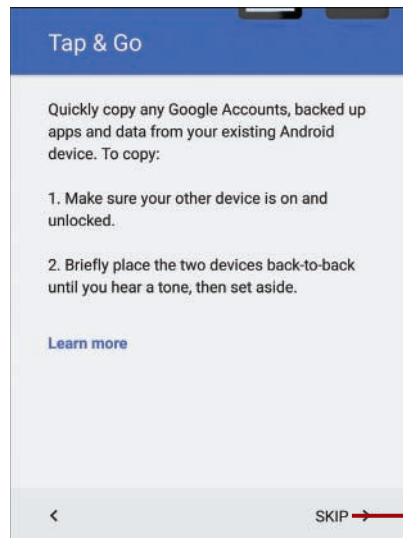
Tap & Go

Quickly copy any Google Accounts, backed up apps and data from your existing Android device. To copy:

1. Make sure your other device is on and unlocked.

2. Briefly place the two devices back-to-back until you hear a tone, then set aside.

Learn more

<

SKIP